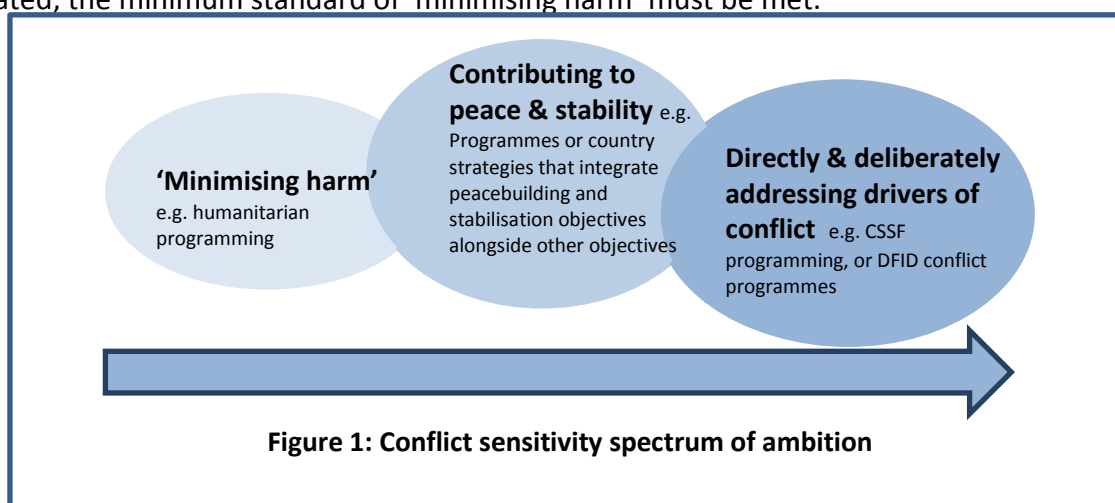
ated, the minimum standard of 'minimising harm' must be met.

'Minimising harm' e.g. humanitarian programming

Contributing to peace & stability e.g. Programmes or country strategies that integrate peacebuilding and stabilisation objectives alongside other objectives

Directly & deliberately addressing drivers of conflict e.g. CSSF programming, or DFID conflict programmes

Figure 1: Conflict sensitivity spectrum of ambition